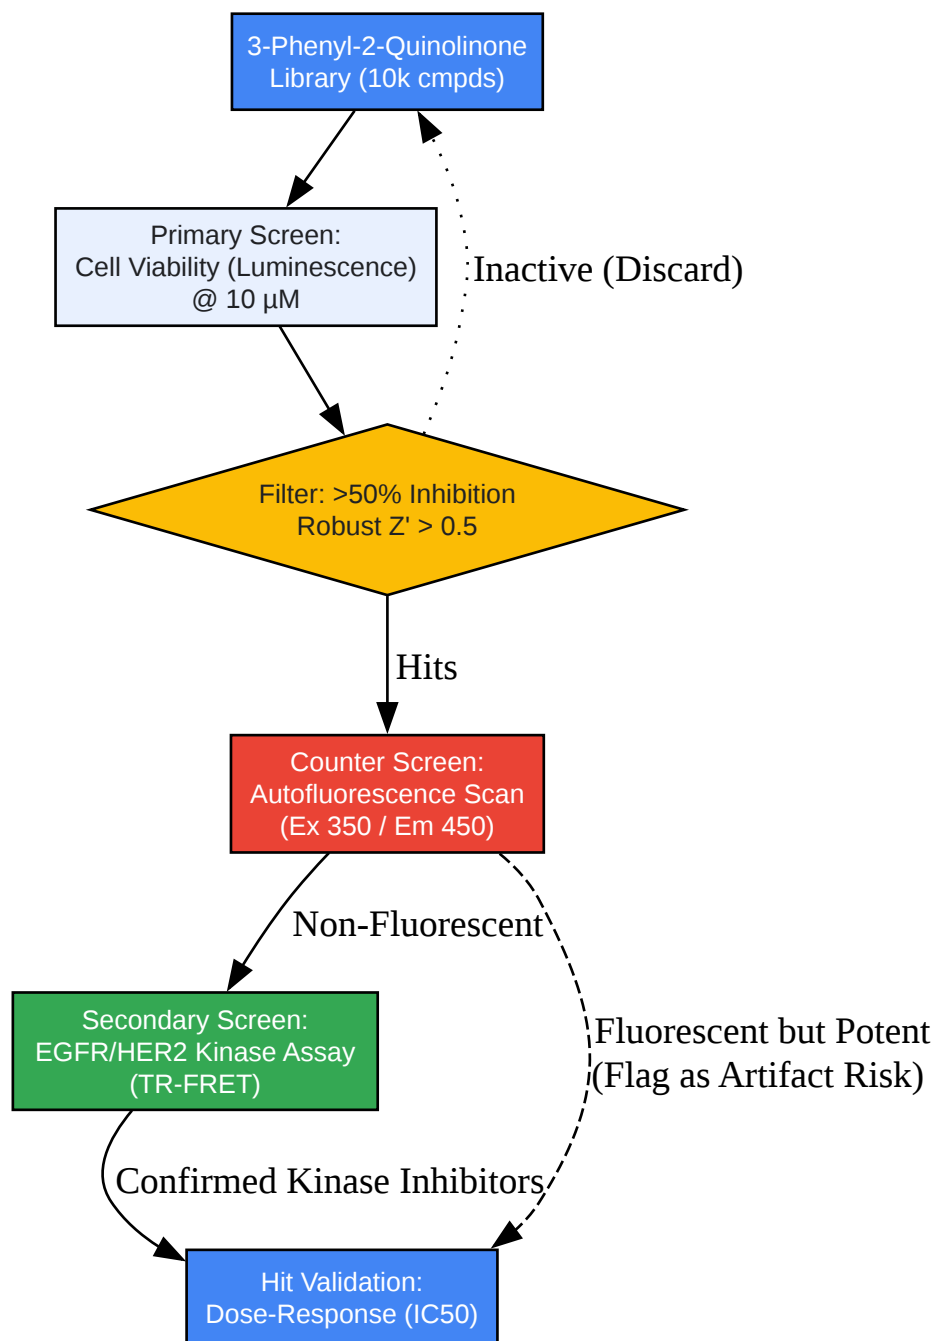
3-Phenyl-2-Quinolinone Library (10k cmpds)

Primary Screen: Cell Viability (Luminescence) @ 10 µM

Inactive (Discard)

Filter: >50% Inhibition Robust Z' > 0.5

Hits

Counter Screen: Autofluorescence Scan (Ex 350 / Em 450)

Non-Fluorescent

Secondary Screen: EGFR/HER2 Kinase Assay (TR-FRET)

Fluorescent but Potent (Flag as Artifact Risk)

Confirmed Kinase Inhibitors

Hit Validation: Dose-Response (IC50)